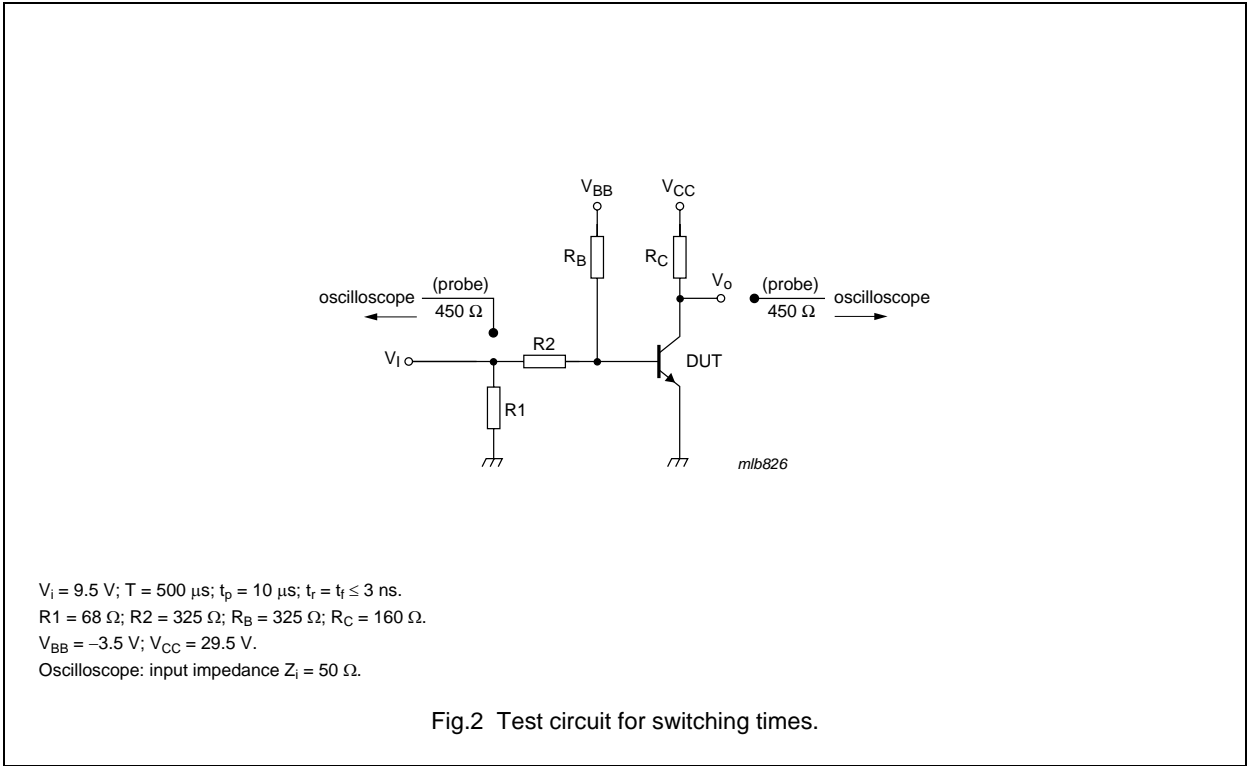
$V_{BB}$

$V_{CC}$

$R_B$

$R_C$

$V_o$

oscilloscope (probe) 450 Ω

(probe) 450 Ω oscilloscope

$V_I$

R2

DUT

R1

mlb826

$V_i$ = 9.5 V; T = 500 μs; $t_p$ = 10 μs; $t_r$ = $t_f$ ≤ 3 ns.
R1 = 68 Ω; R2 = 325 Ω; $R_B$ = 325 Ω; $R_C$ = 160 Ω.
$V_{BB}$ = −3.5 V; $V_{CC}$ = 29.5 V.
Oscilloscope: input impedance $Z_i$ = 50 Ω.

Fig.2 Test circuit for switching times.